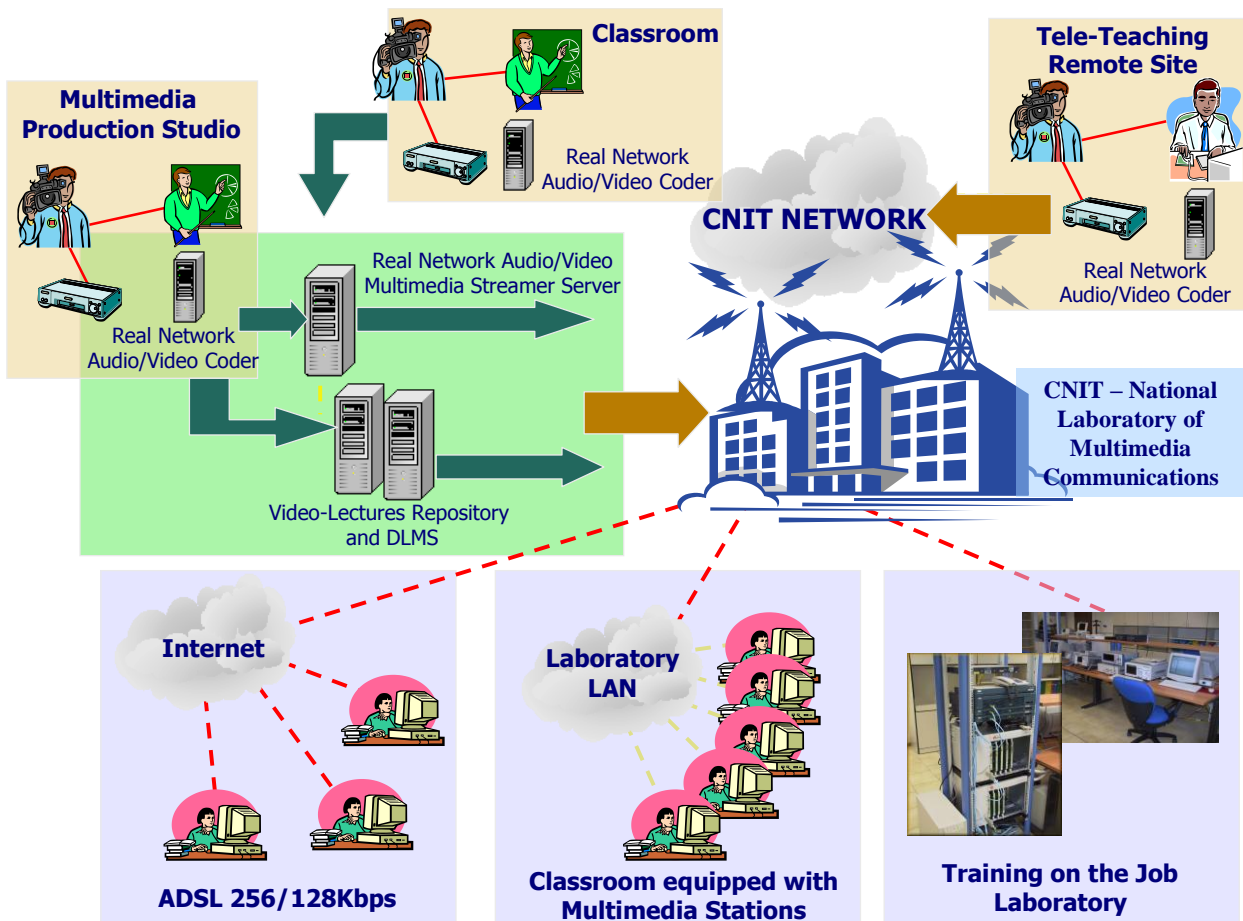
Classroom

Real Network Audio/Video Coder

Tele-Teaching Remote Site

Real Network Audio/Video Coder

Multimedia Production Studio

Real Network Audio/Video Coder

Real Network Audio/Video Multimedia Streamer Server

Video-Lectures Repository and DLMS

CNIT NETWORK

CNIT – National Laboratory of Multimedia Communications

Internet

ADSL 256/128Kbps

Laboratory LAN

Classroom equipped with Multimedia Stations

Training on the Job Laboratory